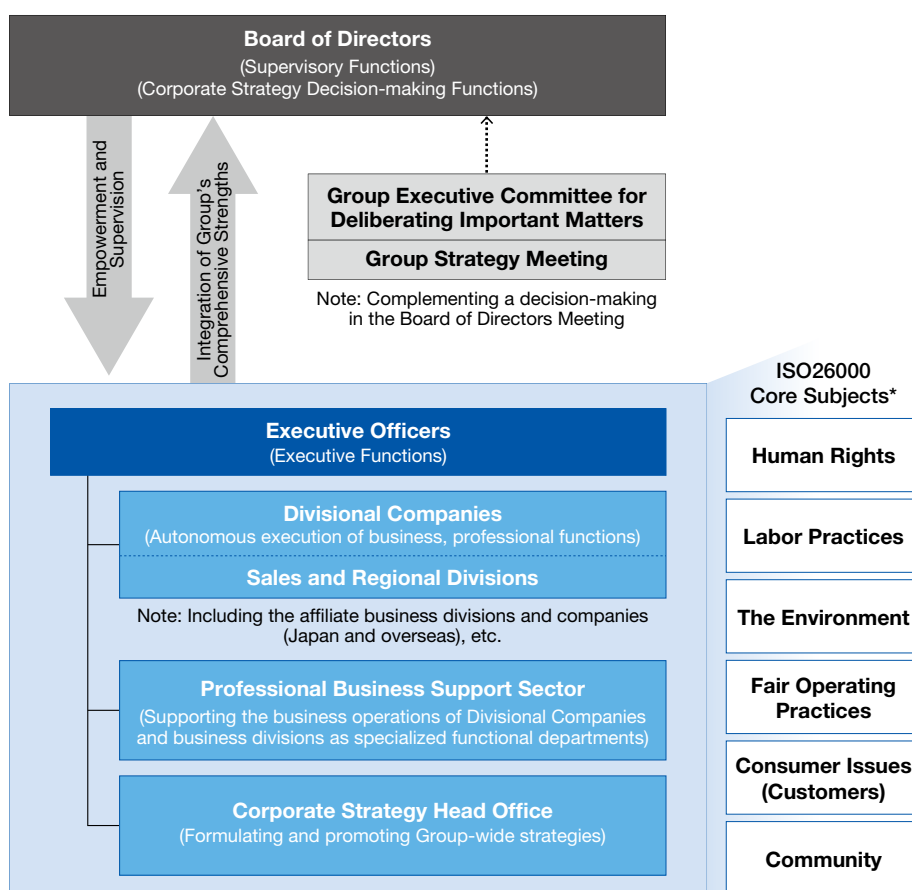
Board of Directors
(Supervisory Functions)
(Corporate Strategy Decision-making Functions)

Empowerment and Supervision

Integration of Group's Comprehensive Strengths

Group Executive Committee for Deliberating Important Matters

Group Strategy Meeting

Note: Complementing a decision-making in the Board of Directors Meeting

Executive Officers
(Executive Functions)

Divisional Companies
(Autonomous execution of business, professional functions)

Sales and Regional Divisions

Note: Including the affiliate business divisions and companies (Japan and overseas), etc.

Professional Business Support Sector
(Supporting the business operations of Divisional Companies and business divisions as specialized functional departments)

Corporate Strategy Head Office
(Formulating and promoting Group-wide strategies)

ISO26000 Core Subjects*

Human Rights

Labor Practices

The Environment

Fair Operating Practices

Consumer Issues (Customers)

Community